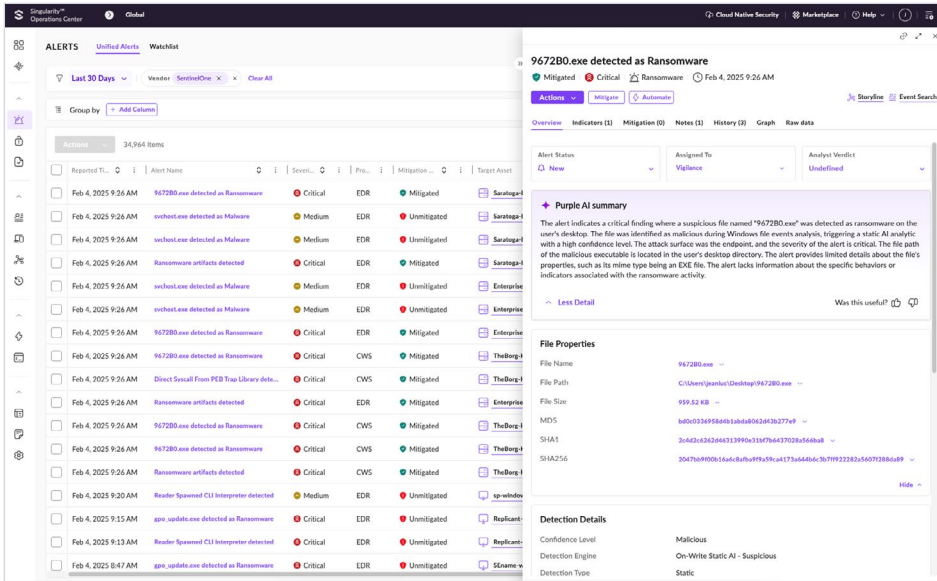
Singularity™ Operations Center

Global

Cloud Native Security | Marketplace | Help

ALERTS Unified Alerts Watchlist

Last 30 Days Vendor SentinelOne × × Clear All

Group by + Add Column

Actions 34,964 Items

| Reported Ti... | Alert Name | Severi... | Pro... | Mitigation ... | Target Asset |
|---|---|---|---|---|---|
| Feb 4, 2025 9:26 AM | 9672B0.exe detected as Ransomware | Critical | EDR | Mitigated | Saratoga-l |
| Feb 4, 2025 9:26 AM | svchost.exe detected as Malware | Medium | EDR | Unmitigated | Saratoga-l |
| Feb 4, 2025 9:26 AM | svchost.exe detected as Malware | Medium | EDR | Unmitigated | Saratoga-l |
| Feb 4, 2025 9:26 AM | Ransomware artifacts detected | Critical | EDR | Mitigated | Saratoga-l |
| Feb 4, 2025 9:26 AM | svchost.exe detected as Malware | Medium | EDR | Unmitigated | Enterprise |
| Feb 4, 2025 9:26 AM | svchost.exe detected as Malware | Medium | EDR | Unmitigated | Enterprise |
| Feb 4, 2025 9:26 AM | 9672B0.exe detected as Ransomware | Critical | EDR | Mitigated | Enterprise |
| Feb 4, 2025 9:26 AM | 9672B0.exe detected as Ransomware | Critical | CWS | Mitigated | TheBorg-l |
| Feb 4, 2025 9:26 AM | Direct Syscall From PEB Trap Library dete... | Critical | CWS | Mitigated | TheBorg-l |
| Feb 4, 2025 9:26 AM | Ransomware artifacts detected | Critical | EDR | Mitigated | Enterprise |
| Feb 4, 2025 9:26 AM | 9672B0.exe detected as Ransomware | Critical | CWS | Mitigated | TheBorg-l |
| Feb 4, 2025 9:26 AM | 9672B0.exe detected as Ransomware | Critical | CWS | Mitigated | TheBorg-l |
| Feb 4, 2025 9:26 AM | Ransomware artifacts detected | Critical | CWS | Mitigated | TheBorg-l |
| Feb 4, 2025 9:20 AM | Reader Spawned CLI Interpreter detected | Medium | EDR | Unmitigated | sp-windov |
| Feb 4, 2025 9:15 AM | gpo_update.exe detected as Ransomware | Critical | EDR | Unmitigated | Replicant- |
| Feb 4, 2025 9:13 AM | Reader Spawned CLI Interpreter detected | Critical | EDR | Unmitigated | Replicant- |
| Feb 4, 2025 8:47 AM | gpo_update.exe detected as Ransomware | Critical | EDR | Unmitigated | SEname-w |

9672B0.exe detected as Ransomware

Mitigated | Critical | Ransomware | Feb 4, 2025 9:26 AM

Actions Mitigate Automate Storyline Event Search

Overview Indicators (1) Mitigation (0) Notes (1) History (3) Graph Raw data

Alert Status: New
Assigned To: Vigilance
Analyst Verdict: Undefined

Purple AI summary

The alert indicates a critical finding where a suspicious file named "9672B0.exe" was detected as ransomware on the user's desktop. The file was identified as malicious during Windows file events analysis, triggering a static AI analytic with a high confidence level. The attack surface was the endpoint, and the severity of the alert is critical. The file path of the malicious executable is located in the user's desktop directory. The alert provides limited details about the file's properties, such as its mime type being an EXE file. The alert lacks information about the specific behaviors or indicators associated with the ransomware activity.

Less Detail Was this useful?

File Properties

File Name 9672B0.exe
File Path C:\Users\jeanluc\Desktop\9672B0.exe
File Size 959.52 KB
MD5 bd0c0336958d4b1abda8062d43b277e9
SHA1 3c4d2c6262d46313990e31bf7b6437028a566ba8
SHA256 2047bb9f00b16a6c8afba9f9a59ca4173a644bdc3b7ff922282a5607f388da89

Hide

Detection Details

Confidence Level Malicious
Detection Engine On-Write Static AI - Suspicious
Detection Type Static